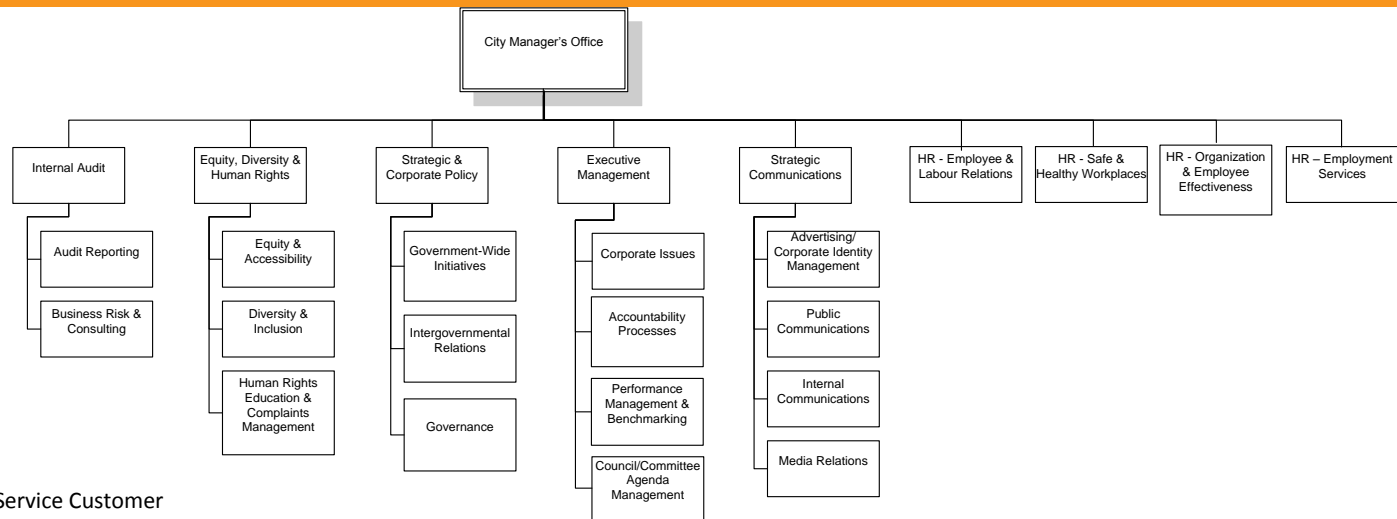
City Manager's Office

Internal Audit

Audit Reporting

Business Risk & Consulting

Equity, Diversity & Human Rights

Equity & Accessibility

Diversity & Inclusion

Human Rights Education & Complaints Management

Strategic & Corporate Policy

Government-Wide Initiatives

Intergovernmental Relations

Governance

Executive Management

Corporate Issues

Accountability Processes

Performance Management & Benchmarking

Council/Committee Agenda Management

Strategic Communications

Advertising/ Corporate Identity Management

Public Communications

Internal Communications

Media Relations

HR - Employee & Labour Relations

HR - Safe & Healthy Workplaces

HR - Organization & Employee Effectiveness

HR – Employment Services

Service Customer